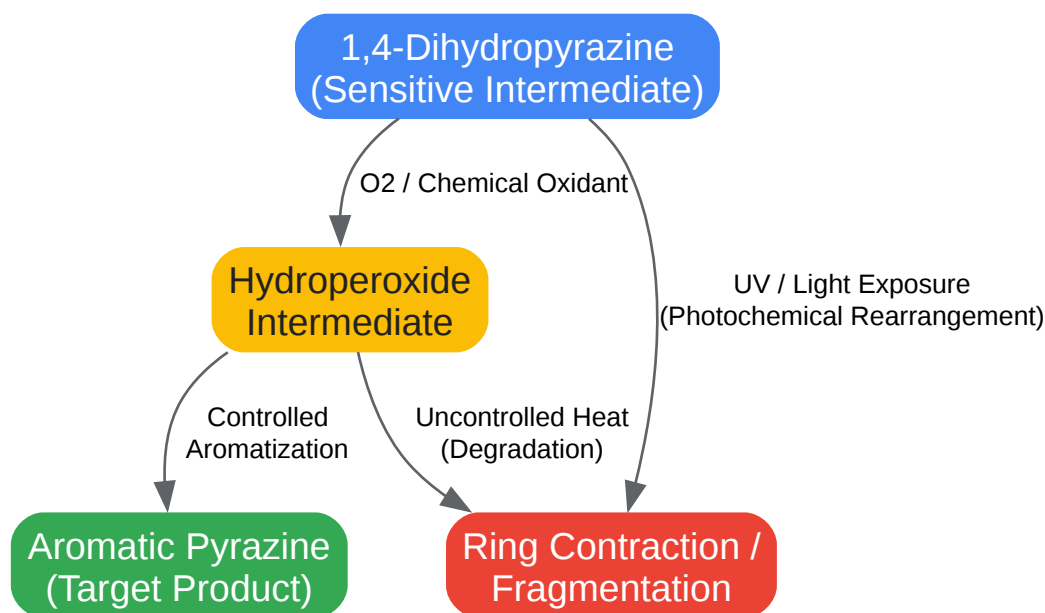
1,4-Dihydropyrazine
(Sensitive Intermediate)

O2 / Chemical Oxidant

Hydroperoxide
Intermediate

UV / Light Exposure
(Photochemical Rearrangement)

Controlled
Aromatization

Uncontrolled Heat
(Degradation)

Aromatic Pyrazine
(Target Product)

Ring Contraction /
Fragmentation